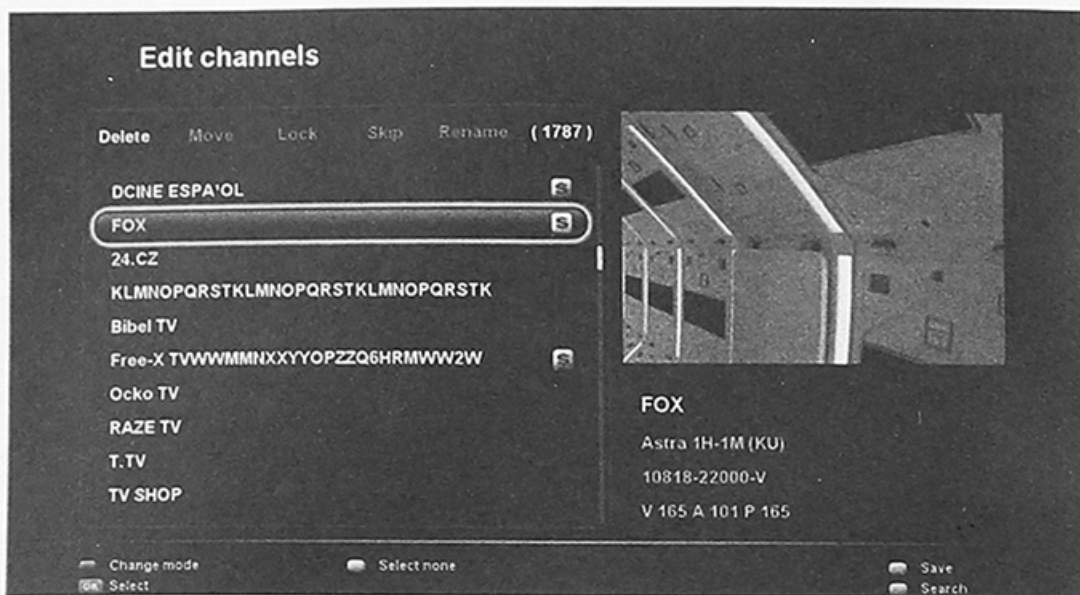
Edit channels

Delete Move Lock Skip Rename (1787)

DCINE ESPA'OL S
FOX S
24.CZ
KLMNOPQRSTKLMNOPQRSTKLMNOPQRSTK
Bibel TV
Free-X TVWWMMNXXYYOPZZQ6HRMWW2W S
Ocko TV
RAZE TV
T.TV
TV SHOP

FOX
Astra 1H-1M (KU)
10818-22000-V
V 165 A 101 P 165

Change mode
OK Select
Select none
Save
Search